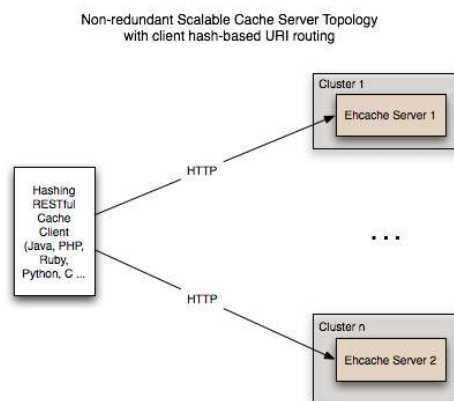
Non-redundant Scalable Cache Server Topology
with client hash-based URI routing

Cluster 1

Ehcache Server 1

HTTP

Hashing RESTful Cache Client (Java, PHP, Ruby, Python, C ...

...

HTTP

Cluster n

Ehcache Server 2